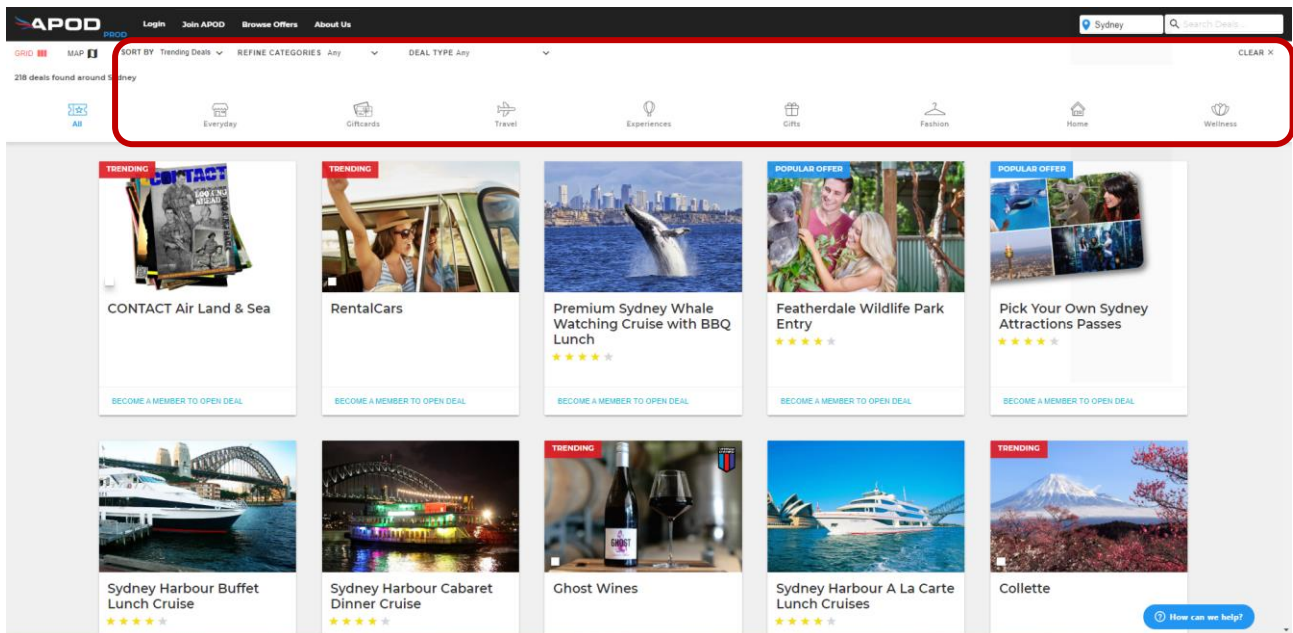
APOD PROD Login Join APOD Browse Offers About Us

Sydney Search Deals

GRID MAP SORT BY Trending Deals REFINE CATEGORIES Any DEAL TYPE Any CLEAR ×

218 deals found around Sydney

All Everyday Giftcards Travel Experiences Gifts Fashion Home Wellness

TRENDING
CONTACT
LOOKING AHEAD
CONTACT Air Land & Sea
BECOME A MEMBER TO OPEN DEAL

TRENDING
RentalCars
BECOME A MEMBER TO OPEN DEAL

Premium Sydney Whale Watching Cruise with BBQ Lunch
BECOME A MEMBER TO OPEN DEAL

POPULAR OFFER
Featherdale Wildlife Park Entry
BECOME A MEMBER TO OPEN DEAL

POPULAR OFFER
Pick Your Own Sydney Attractions Passes
BECOME A MEMBER TO OPEN DEAL

Sydney Harbour Buffet Lunch Cruise

Sydney Harbour Cabaret Dinner Cruise

TRENDING
GHOST
Ghost Wines

Sydney Harbour A La Carte Lunch Cruises

TRENDING
Collette

How can we help?